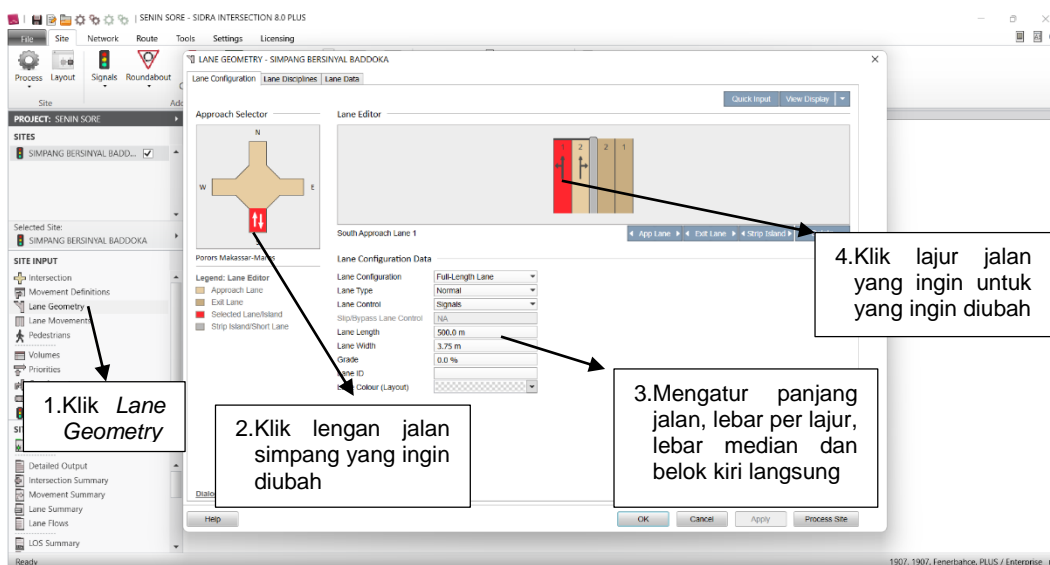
SENIN SORE - SIDRA INTERSECTION 8.0 PLUS

File Site Network Route Tools Settings Licensing

Process Layout Signals Roundabout

Site

PROJECT: SENIN SORE

SITES

SIMPANG BERSINYAL BADDO...

Selected Site:
SIMPANG BERSINYAL BADDOKA

SITE INPUT

Intersection
Movement Definitions
Lane Geometry
Lane Movements
Pedestrians
Volumes
Priorities

Detailed Output
Intersection Summary
Movement Summary
Lane Summary
Lane Flows
LOS Summary

Ready

LANE GEOMETRY - SIMPANG BERSINYAL BADDOKA

Lane Configuration | Lane Disciplines | Lane Data

Quick Input | View Display

Approach Selector

N
W
E

Lane Editor

1 2 2 1

South Approach Lane 1

App Lane | Exit Lane | Strip Island

Porors Makassar-Maros

Legend: Lane Editor
Approach Lane
Exit Lane
Selected Lane/Island
Strip Island/Short Lane

Lane Configuration Data

| | |
|---|---|
| Lane Configuration | Full-Length Lane |
| Lane Type | Normal |
| Lane Control | Signals |
| Slip/Bypass Lane Control | NA |
| Lane Length | 500.0 m |
| Lane Width | 3.75 m |
| Grade | 0.0 % |
| Lane ID | |
| Colour (Layout) | |

Help

OK Cancel Apply Process Site

1907, 1907, Fenerbahce, PLUS / Enterprise

1.Klik *Lane Geometry*

2.Klik lengan jalan simpang yang ingin diubah

3.Mengatur panjang jalan, lebar per lajur, lebar median dan belok kiri langsung

4.Klik lajur jalan yang ingin untuk yang ingin diubah